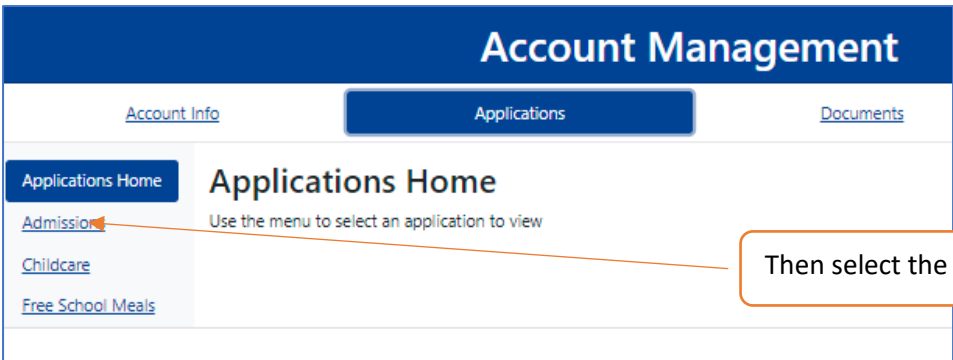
Account Management

Account Info

Applications

Documents

Applications Home

Admissions

Childcare

Free School Meals

Applications Home

Use the menu to select an application to view

Then select the